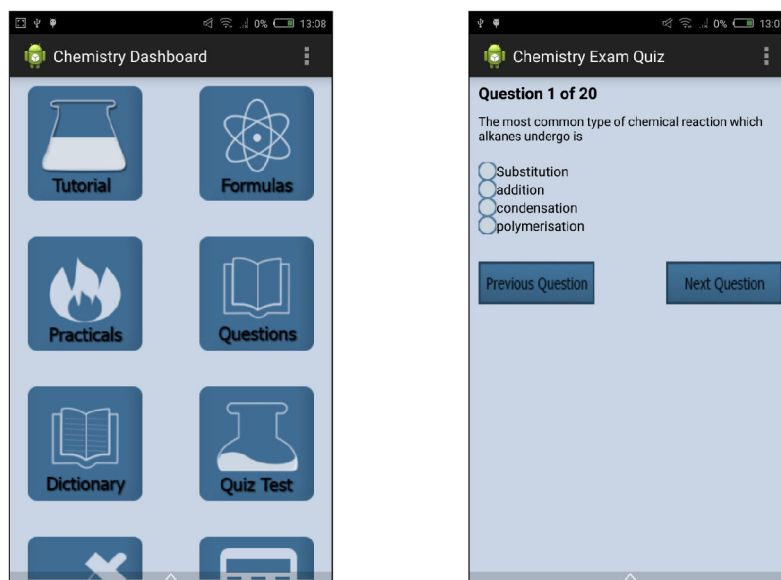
0% 13:08

Chemistry Dashboard

Tutorial

Formulas

Practicals

Questions

Dictionary

Quiz Test

0% 13:0

Chemistry Exam Quiz

Question 1 of 20

The most common type of chemical reaction which alkanes undergo is

Substitution
addition
condensation
polymerisation

Previous Question

Next Question